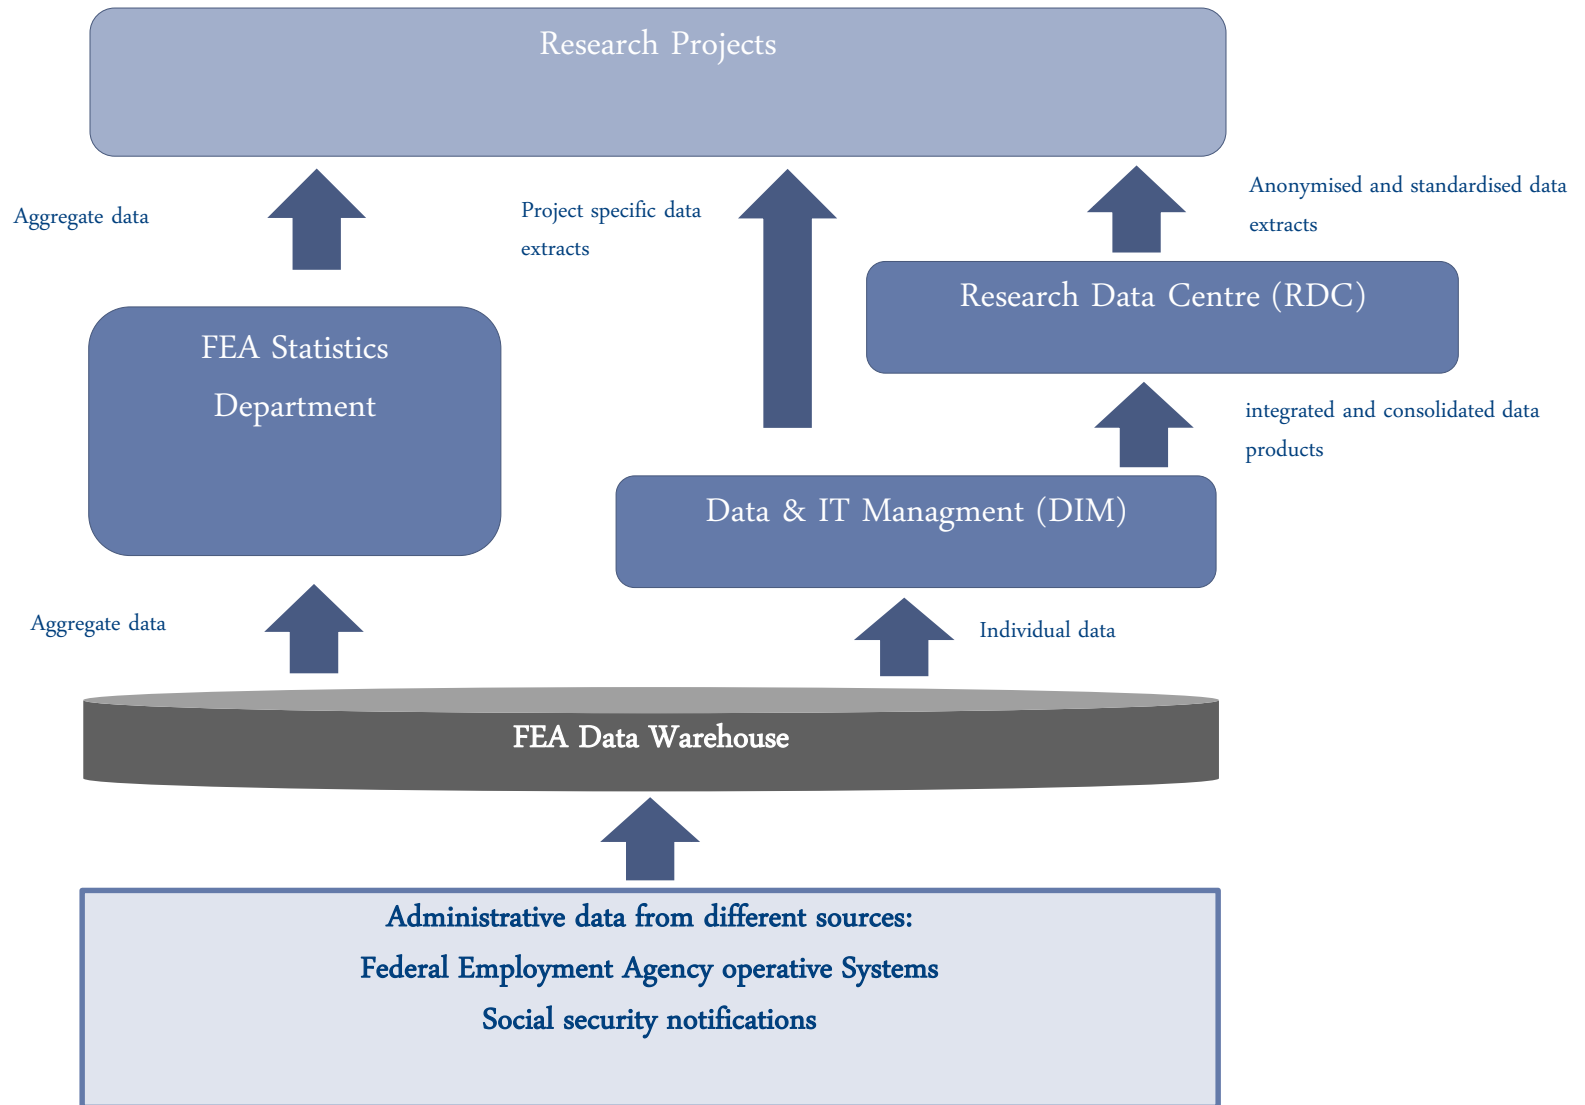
Research Projects

Aggregate data

Project specific data extracts

Anonymised and standardised data extracts

Research Data Centre (RDC)

FEA Statistics Department

integrated and consolidated data products

Data & IT Managment (DIM)

Aggregate data

Individual data

FEA Data Warehouse

Administrative data from different sources:
Federal Employment Agency operative Systems
Social security notifications